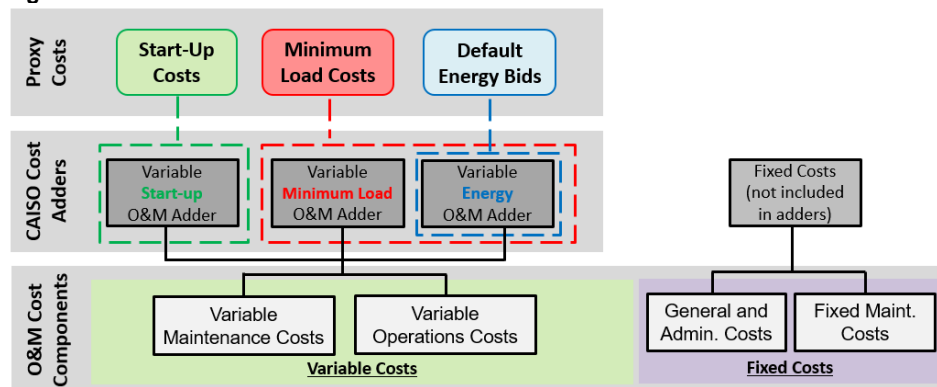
Proxy Costs

Start-Up Costs

Minimum Load Costs

Default Energy Bids

CAISO Cost Adders

Variable Start-up O&M Adder

Variable Minimum Load O&M Adder

Variable Energy O&M Adder

Fixed Costs (not included in adders)

O&M Cost Components

Variable Maintenance Costs

Variable Operations Costs

General and Admin. Costs

Fixed Maint. Costs

Variable Costs

Fixed Costs